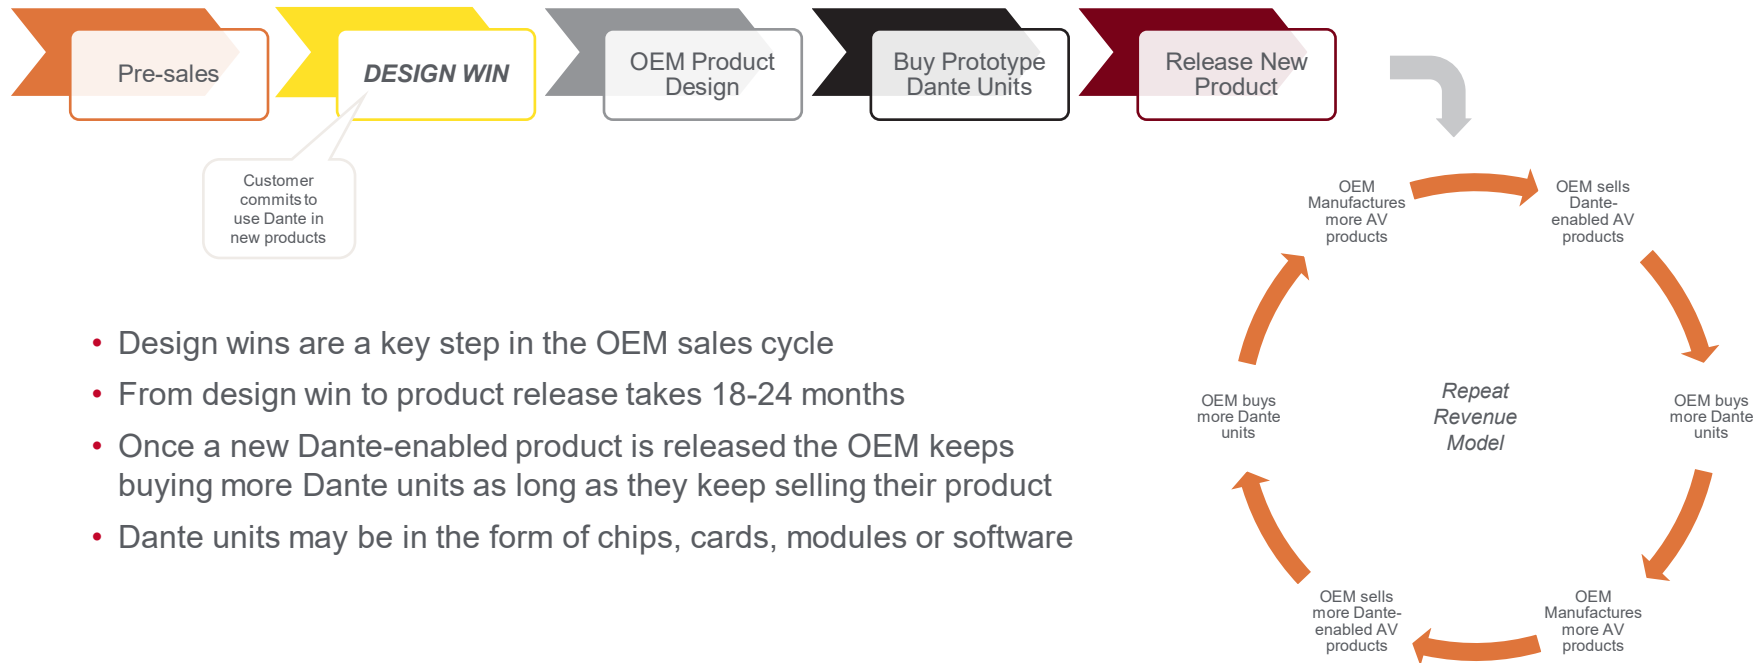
Pre-sales

DESIGN WIN

OEM Product Design

Buy Prototype Dante Units

Release New Product

Customer commits to use Dante in new products

• Design wins are a key step in the OEM sales cycle
• From design win to product release takes 18-24 months
• Once a new Dante-enabled product is released the OEM keeps buying more Dante units as long as they keep selling their product
• Dante units may be in the form of chips, cards, modules or software

OEM Manufactures more AV products

OEM sells Dante-enabled AV products

OEM buys more Dante units

Repeat Revenue Model

OEM buys more Dante units

OEM Manufactures more AV products

OEM sells more Dante-enabled AV products